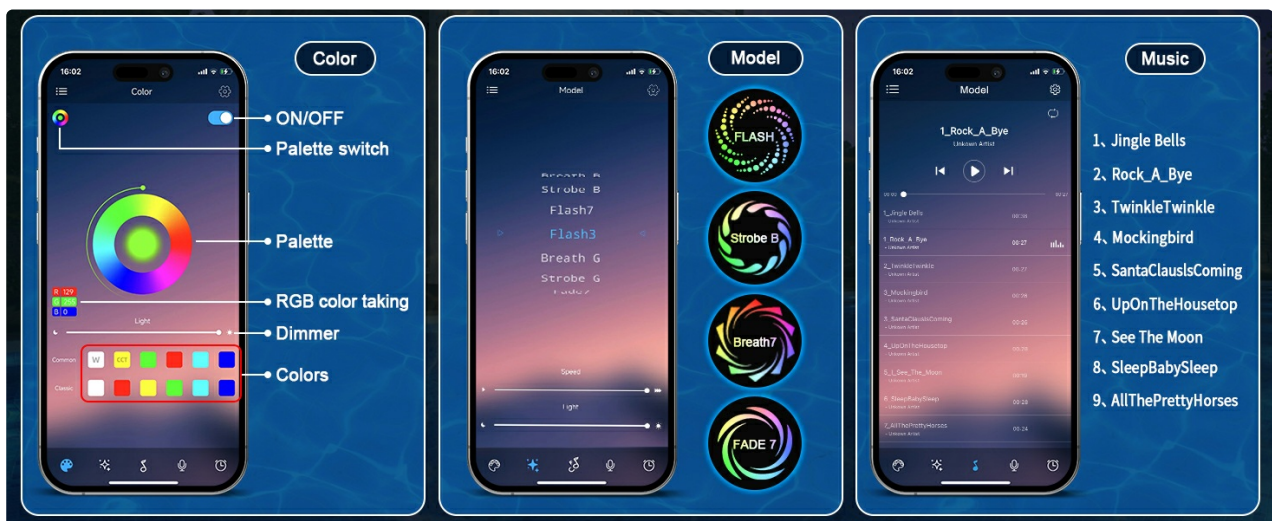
16:02
Color
Color
ON/OFF
Palette switch
Palette
R 129
G 255
B 0
RGB color taking
Light
Dimmer
Common W CCT
Classic
Colors

16:02
Model
Model
Breath B
Strobe B
Flash7
Flash3
Breath G
Strobe G
Fade7
Speed
Light
FLASH
Strobe B
Breath7
FADE 7

16:02
Model
Music
1_Rock_A_Bye
Unkown Artist
1_Jingle Bells
Unkown Artist
1_Rock_A_Bye
Unkown Artist
00:27
2_TwinkleTwinkle
Unkown Artist
3_Mockingbird
Unkown Artist
4_SantaClausIsComing
Unkown Artist
4_UpOnTheHousetop
Unkown Artist
5_I_See_The_Moon
Unkown Artist
6_SleepBabySleep
Unkown Artist
7_AllThePrettyHorses
Unkown Artist
1、Jingle Bells
2、Rock_A_Bye
3、TwinkleTwinkle
4、Mockingbird
5、SantaClausIsComing
6、UpOnTheHousetop
7、See The Moon
8、SleepBabySleep
9、AllThePrettyHorses